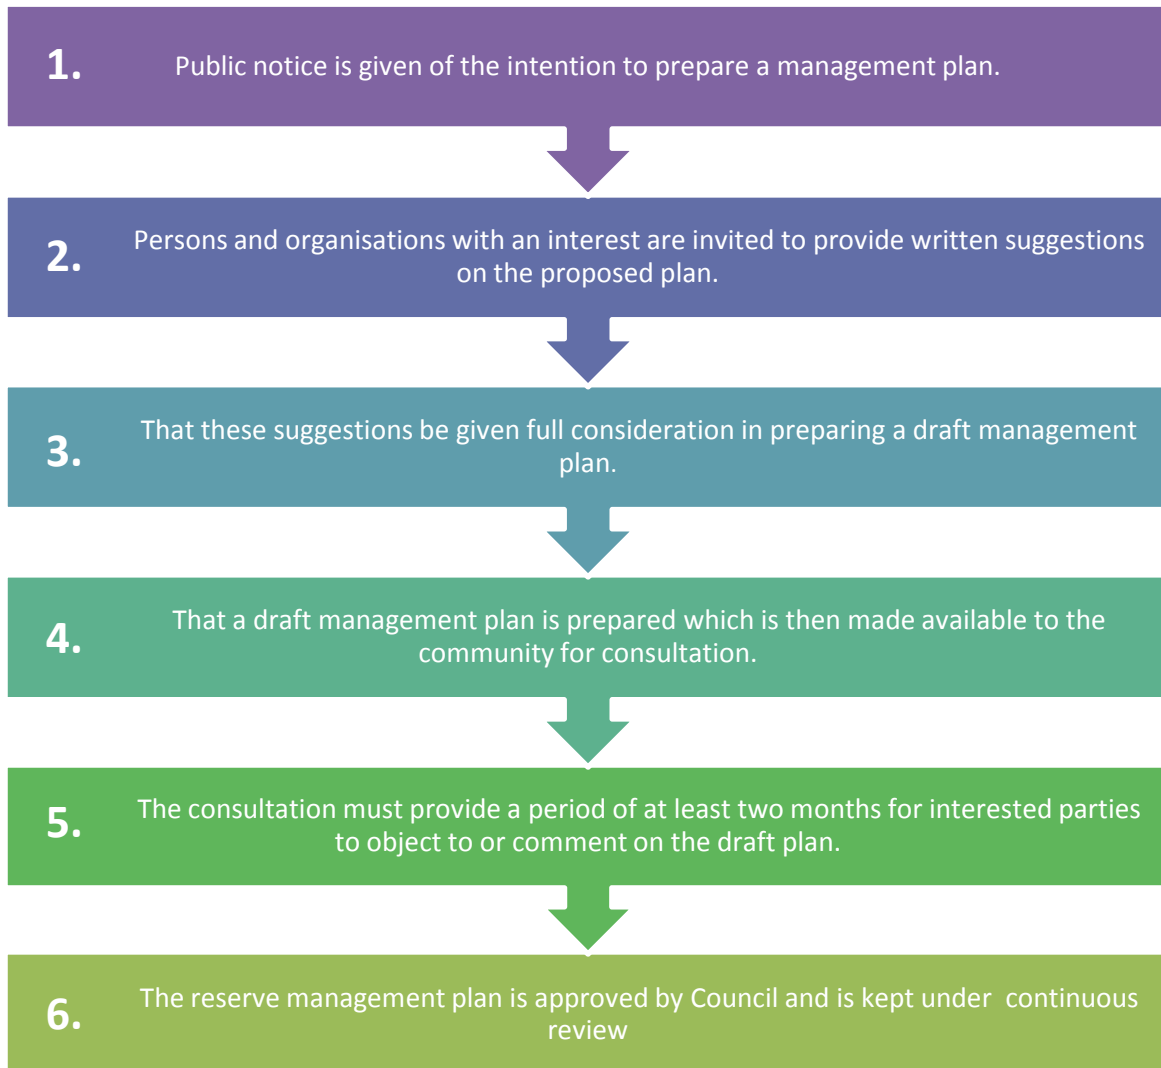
1. Public notice is given of the intention to prepare a management plan.

2. Persons and organisations with an interest are invited to provide written suggestions on the proposed plan.

3. That these suggestions be given full consideration in preparing a draft management plan.

4. That a draft management plan is prepared which is then made available to the community for consultation.

5. The consultation must provide a period of at least two months for interested parties to object to or comment on the draft plan.

6. The reserve management plan is approved by Council and is kept under continuous review